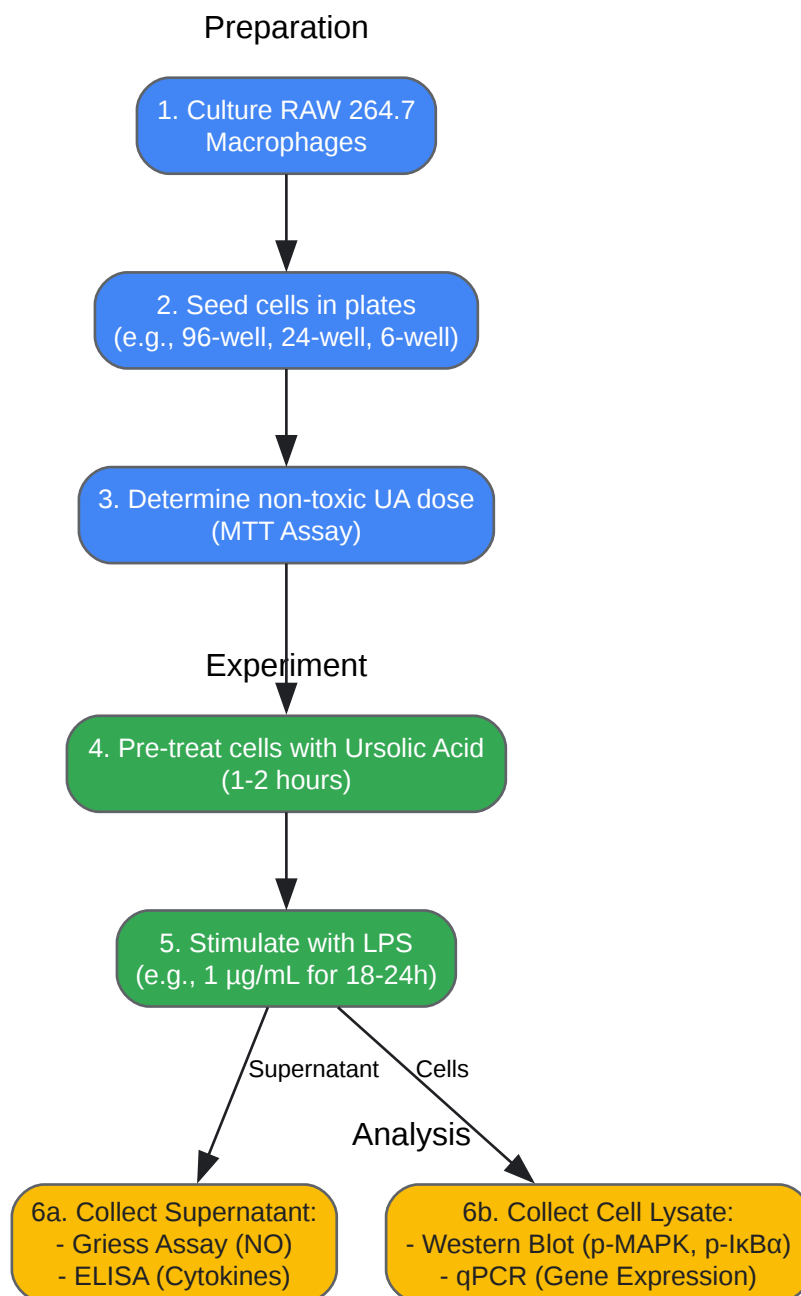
Preparation

1. Culture RAW 264.7 Macrophages

2. Seed cells in plates (e.g., 96-well, 24-well, 6-well)

3. Determine non-toxic UA dose (MTT Assay)

Experiment

4. Pre-treat cells with Ursolic Acid (1-2 hours)

5. Stimulate with LPS (e.g., 1 µg/mL for 18-24h)

Supernatant

Cells

Analysis

6a. Collect Supernatant:
- Griess Assay (NO)
- ELISA (Cytokines)

6b. Collect Cell Lysate:
- Western Blot (p-MAPK, p-IκBα)
- qPCR (Gene Expression)